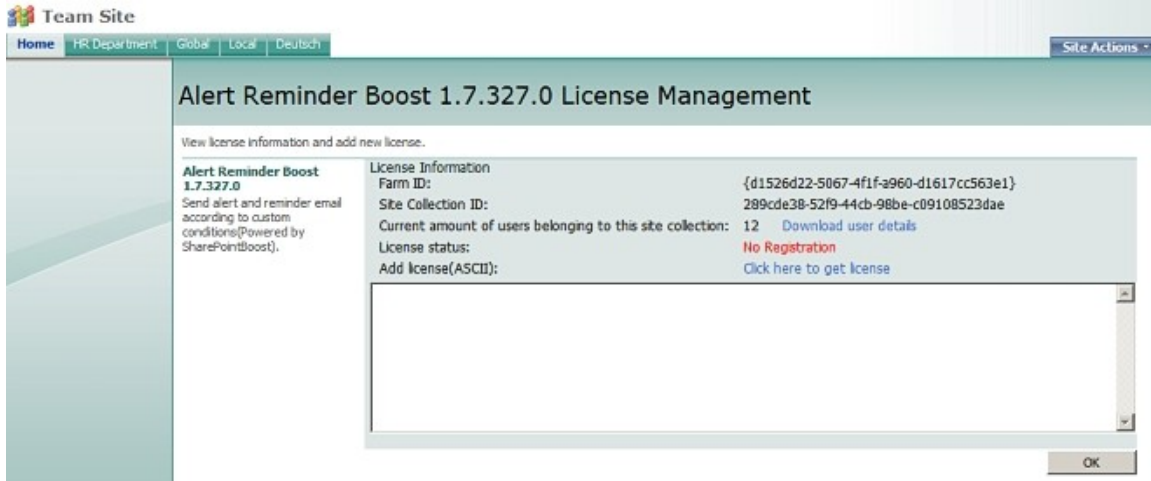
Team Site

Home | HR Department | Global | Local | Deutsch

Site Actions

Alert Reminder Boost 1.7.327.0 License Management

View license information and add new license.

Alert Reminder Boost 1.7.327.0
Send alert and reminder email according to custom conditions(Powered by SharePointBoost).

License Information

| | |
|---|---|
| Farm ID: | {d1526d22-5067-4f1f-a960-d1617cc563e1} |
| Site Collection ID: | 289cde38-52f9-44cb-98be-c09108523dae |
| Current amount of users belonging to this site collection: | 12 Download user details |
| License status: | No Registration |
| Add license(ASCII): | Click here to get license |

OK